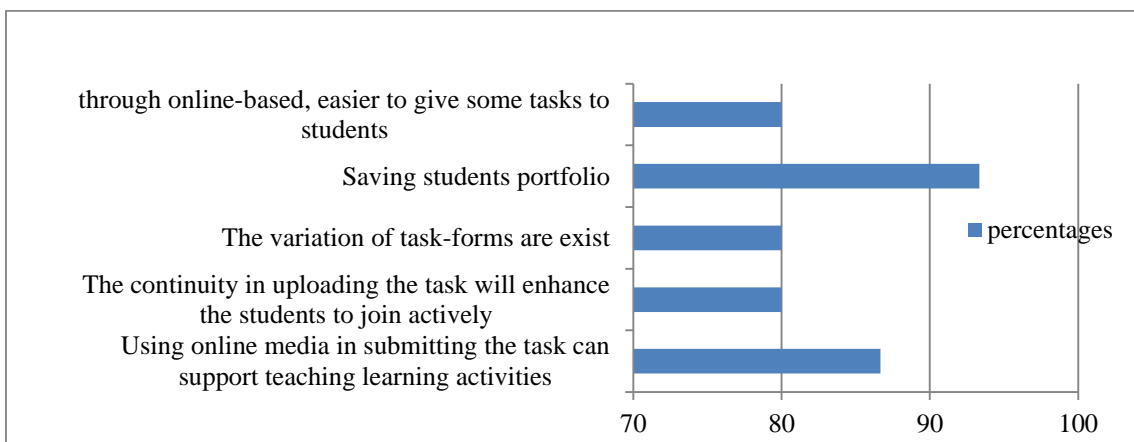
through online-based, easier to give some tasks to students

Saving students portfolio

The variation of task-forms are exist

The continuity in uploading the task will enhance the students to join actively

Using online media in submitting the task can support teaching learning activities

percentages

70
80
90
100